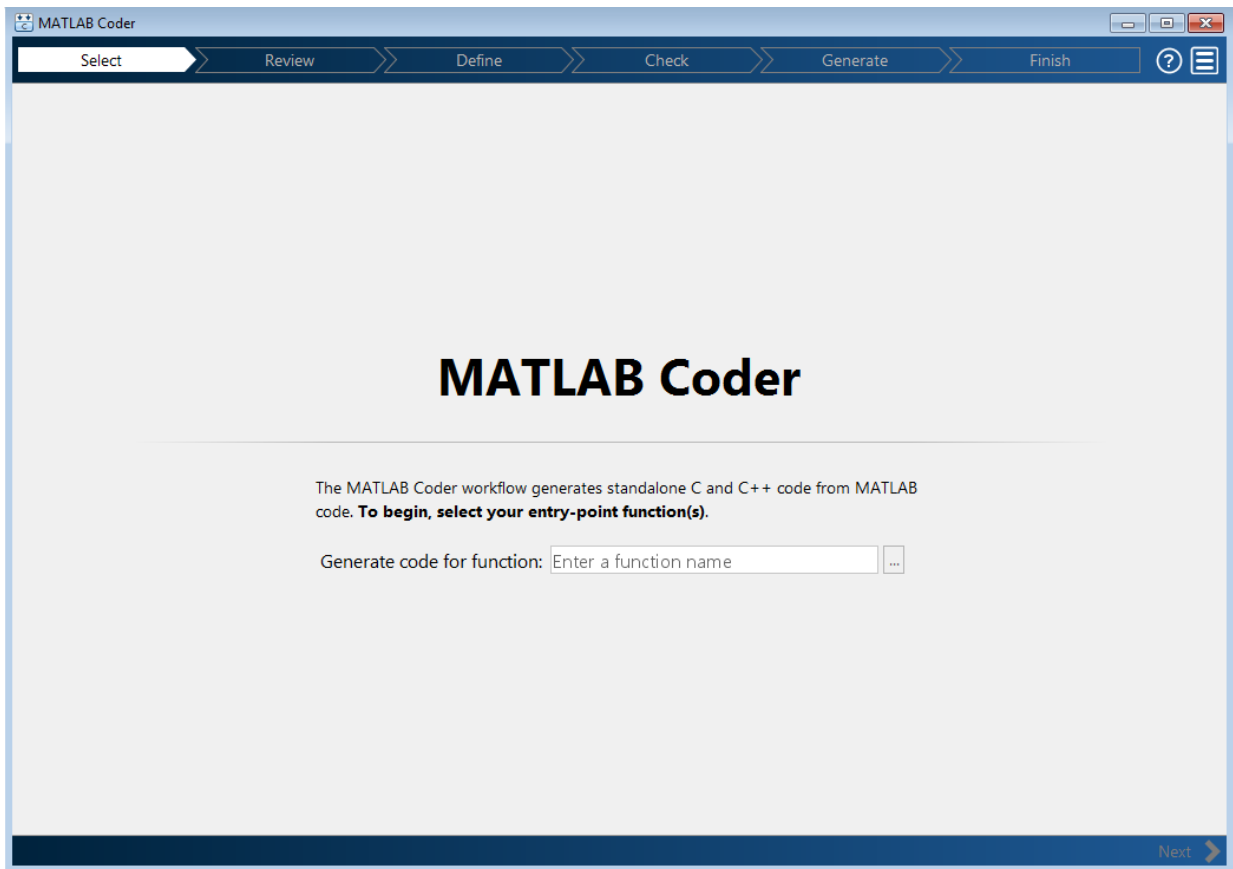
MATLAB Coder

Select Review Define Check Generate Finish

MATLAB Coder

The MATLAB Coder workflow generates standalone C and C++ code from MATLAB code. **To begin, select your entry-point function(s)**.

Generate code for function: Enter a function name ...

Next